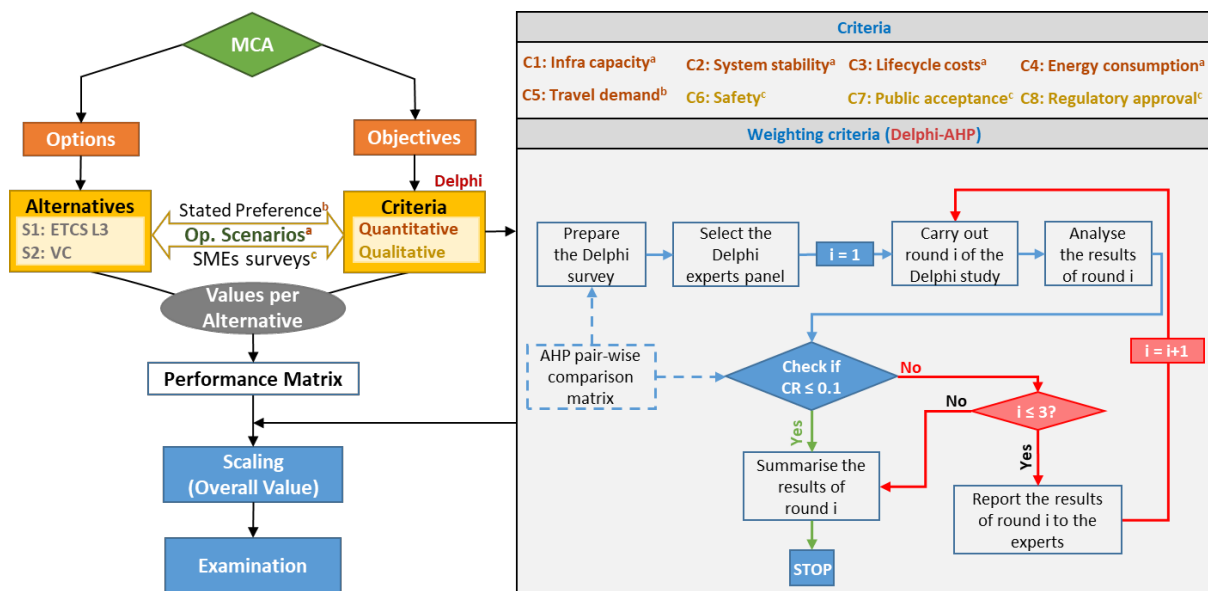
MCA

Options

Objectives

Delphi

Alternatives
S1: ETCS L3
S2: VC

Stated Preference$^{b}$
Op. Scenarios$^{a}$
SMEs surveys$^{c}$

Criteria
Quantitative
Qualitative

Values per Alternative

Performance Matrix

Scaling (Overall Value)

Examination

Criteria

C1: Infra capacity$^{a}$ C2: System stability$^{a}$ C3: Lifecycle costs$^{a}$ C4: Energy consumption$^{a}$
C5: Travel demand$^{b}$ C6: Safety$^{c}$ C7: Public acceptance$^{c}$ C8: Regulatory approval$^{c}$

Weighting criteria (Delphi-AHP)

Prepare the Delphi survey

Select the Delphi experts panel

i = 1

Carry out round i of the Delphi study

Analyse the results of round i

i = i+1

AHP pair-wise comparison matrix

Check if CR ≤ 0.1

No

No

i ≤ 3?

Yes

Yes

Summarise the results of round i

Report the results of round i to the experts

STOP